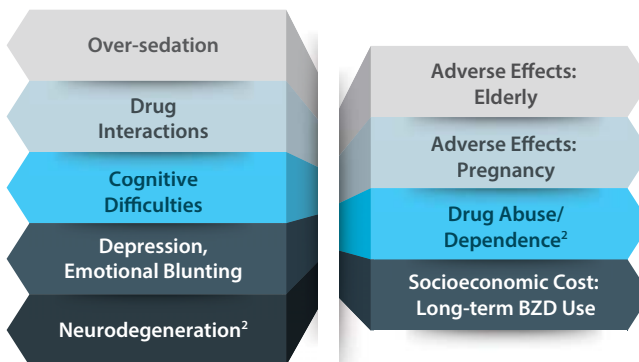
Over-sedation

Drug Interactions

Cognitive Difficulties

Depression, Emotional Blunting

Neurodegeneration$^{2}$

Adverse Effects: Elderly

Adverse Effects: Pregnancy

Drug Abuse/ Dependence$^{2}$

Socioeconomic Cost: Long-term BZD Use